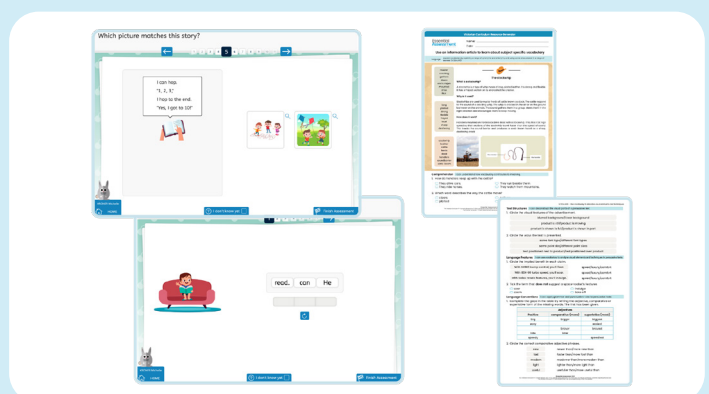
Which picture matches this story?

5

I can hop.
"1, 2, 3,"
I hop to the end.
"Yes, I got to 10!"

I don't know yet

Finish assessment

read. can He

I don't know yet

Finish assessment

Essential Assessment

Use an information article to learn about subject-specific vocabulary

Transcendentals

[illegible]

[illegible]